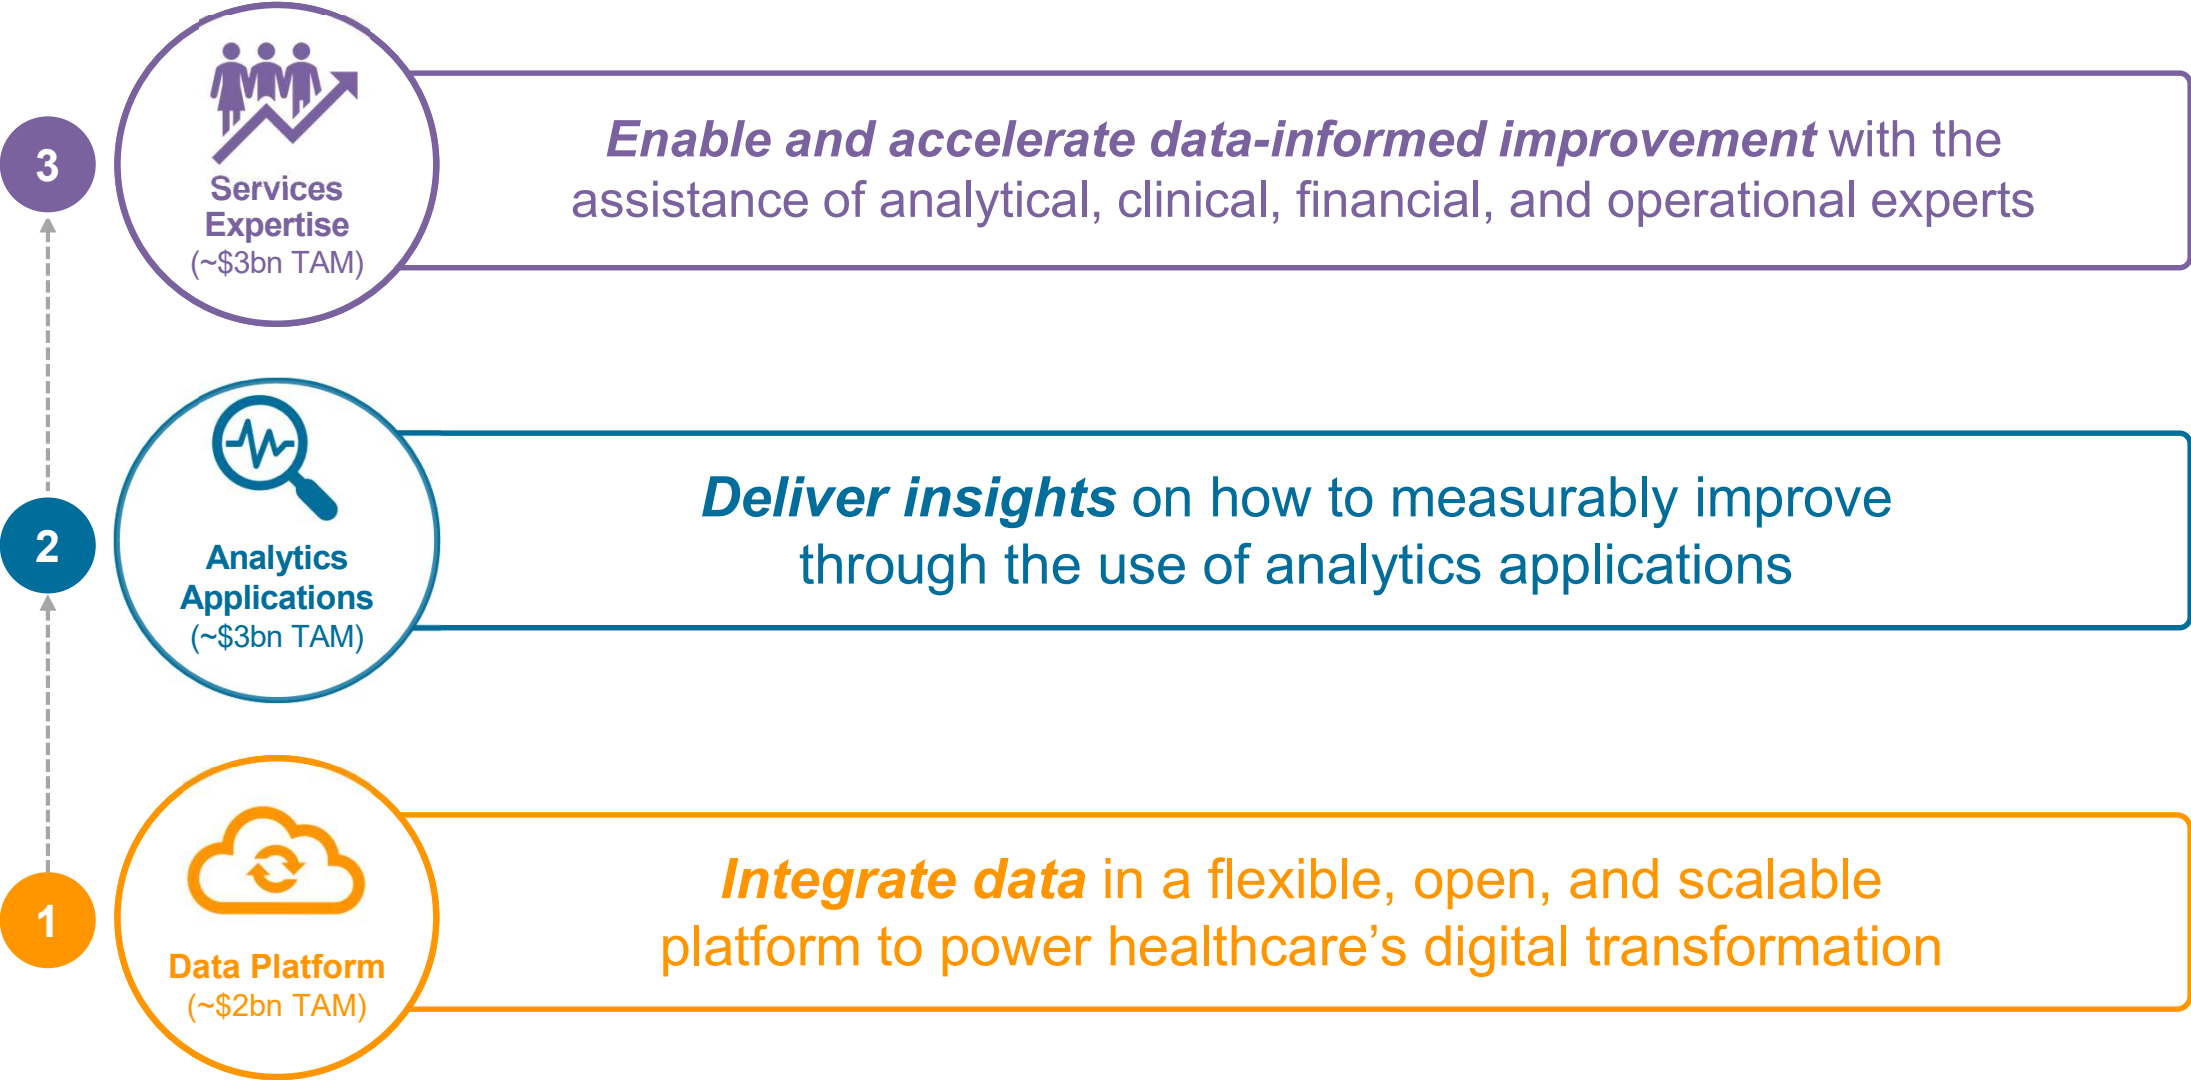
3

Services Expertise
(~$3bn TAM)

Enable and accelerate data-informed improvement with the assistance of analytical, clinical, financial, and operational experts

2

Analytics Applications
(~$3bn TAM)

Deliver insights on how to measurably improve through the use of analytics applications

1

Data Platform
(~$2bn TAM)

Integrate data in a flexible, open, and scalable platform to power healthcare's digital transformation